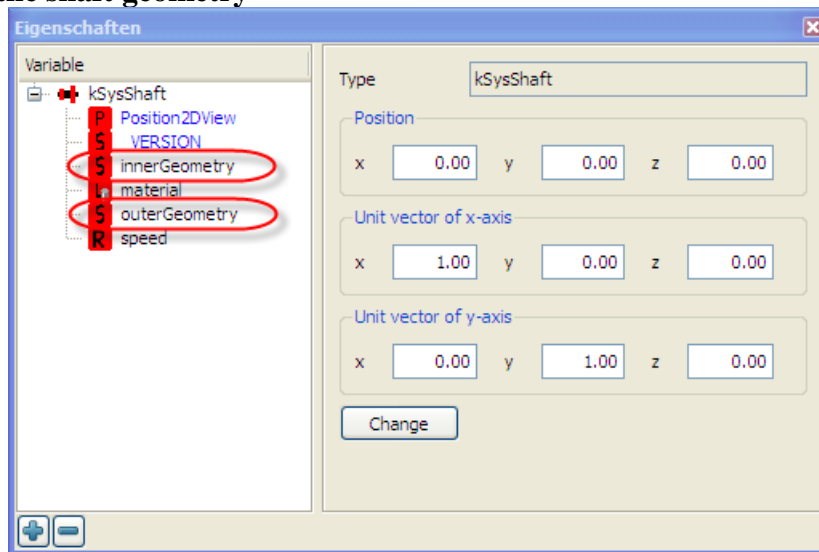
Eigenschaften

Variable

kSysShaft

P Position2DView

S VERSION

S innerGeometry

material

S outerGeometry

R speed

Type kSysShaft

Position

x 0.00 y 0.00 z 0.00

Unit vector of x-axis

x 1.00 y 0.00 z 0.00

Unit vector of y-axis

x 0.00 y 1.00 z 0.00

Change